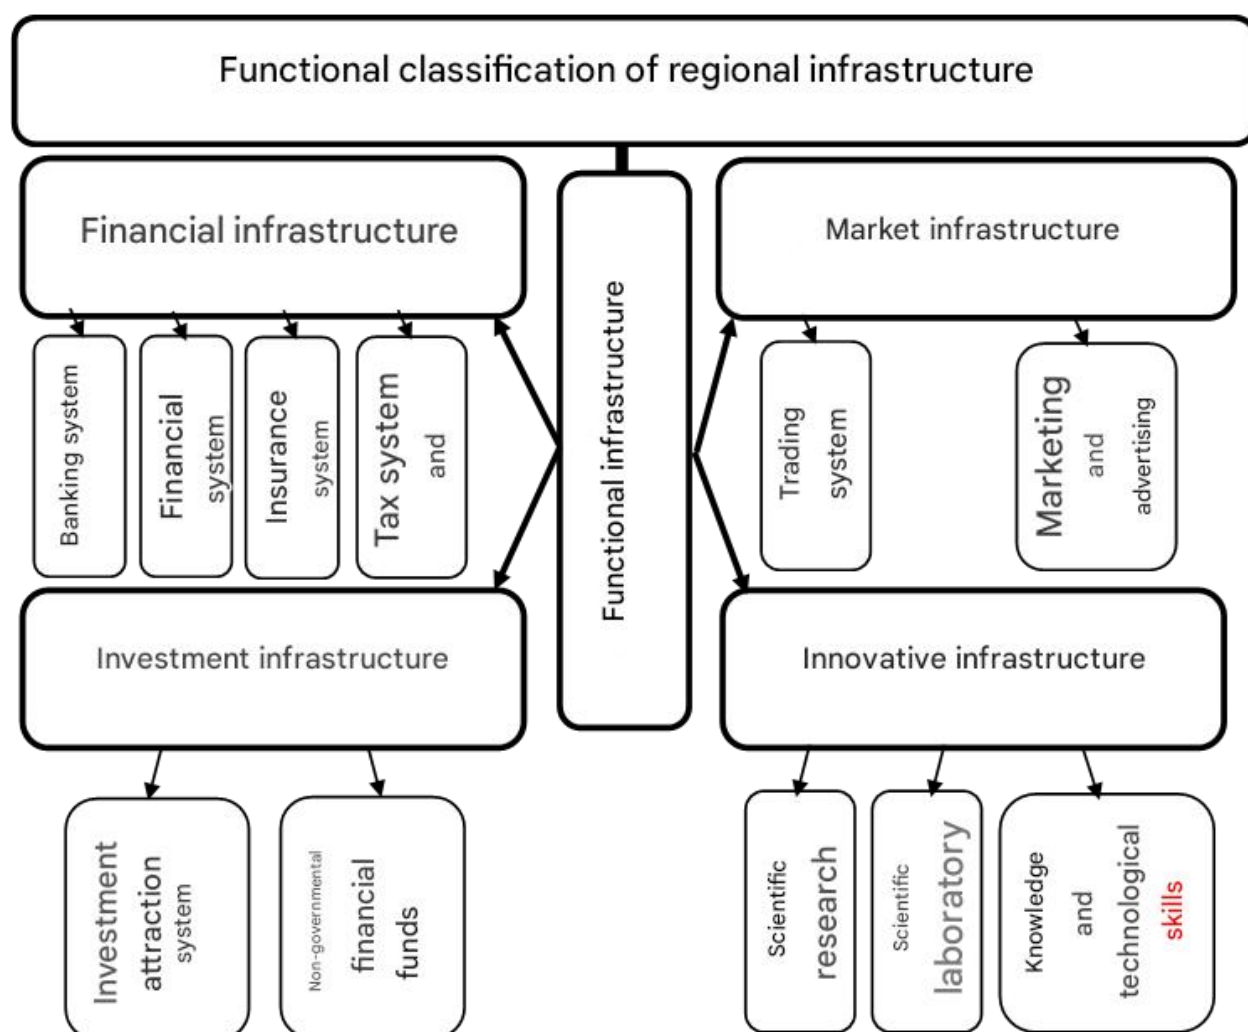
Functional classification of regional infrastructure

Financial infrastructure

Banking system

Financial system

Insurance system

Tax system and

Functional infrastructure

Market infrastructure

Trading system

Marketing and advertising

Investment infrastructure

Investment attraction system

Non-governmental financial funds

Innovative infrastructure

Scientific research

Scientific laboratory

Knowledge and technological skills